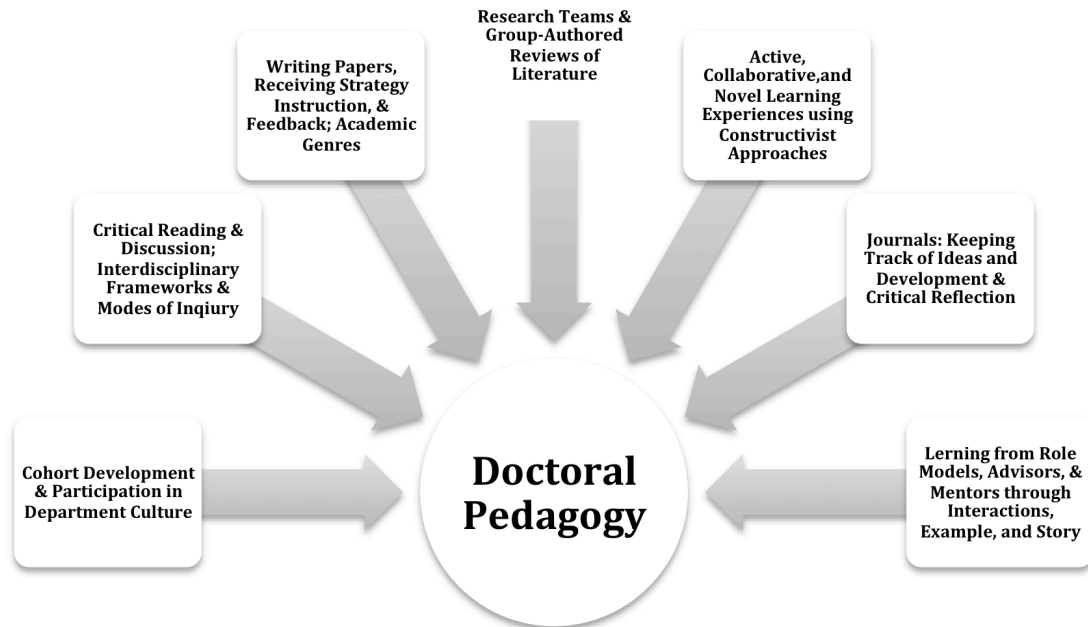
Research Teams & Group-Authored Reviews of Literature

Writing Papers, Receiving Strategy Instruction, & Feedback; Academic Genres

Active, Collaborative,and Novel Learning Experiences using Constructivist Approaches

Critical Reading & Discussion; Interdisciplinary Frameworks & Modes of Inqiury

Journals: Keeping Track of Ideas and Development & Critical Reflection

Cohort Development & Participation in Department Culture

Doctoral Pedagogy

Lerning from Role Models, Advisors, & Mentors through Interactions, Example, and Story